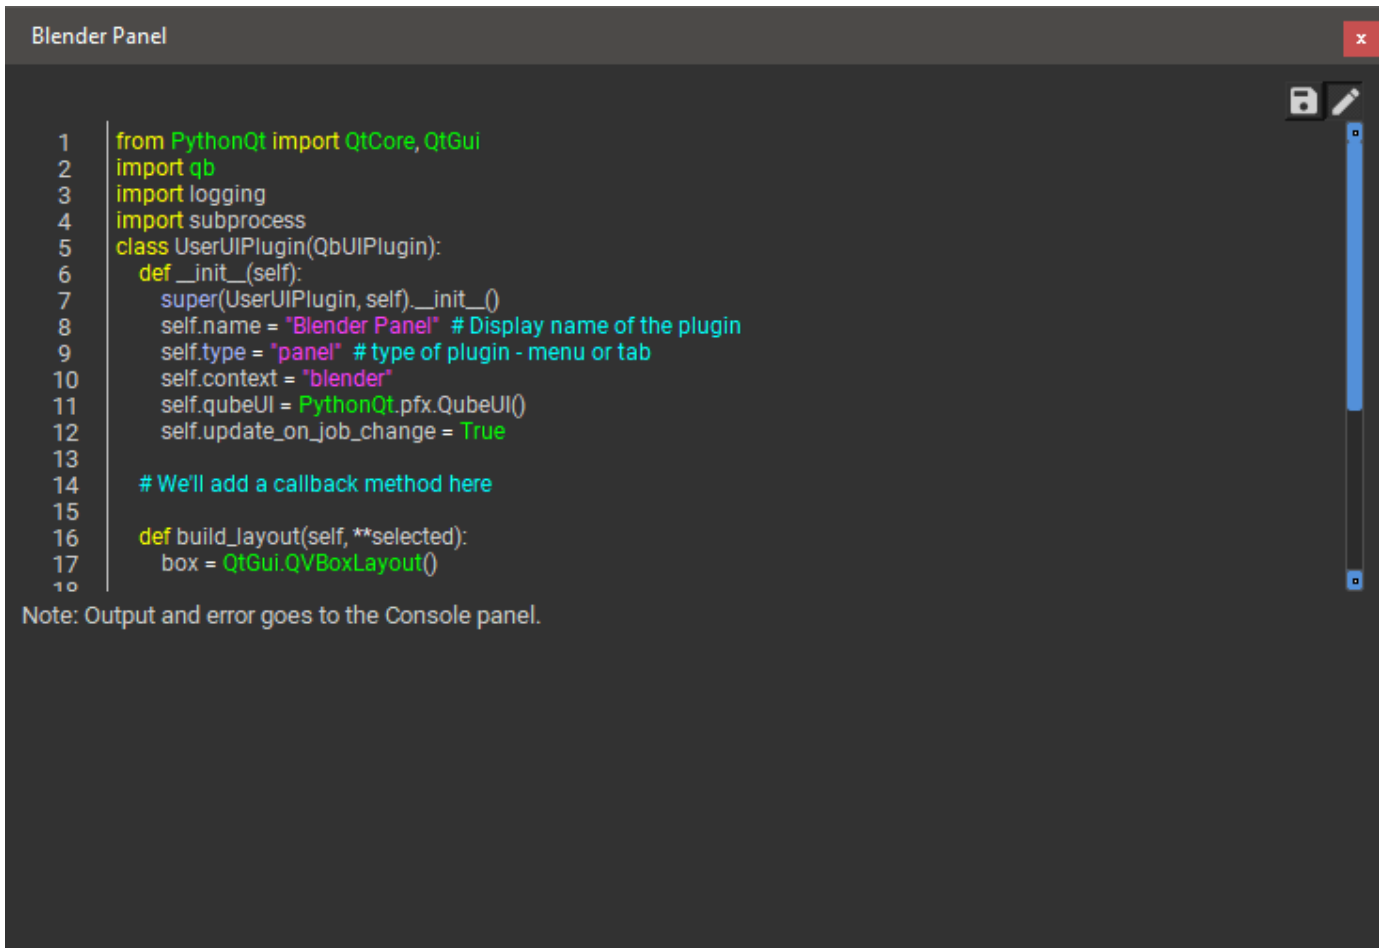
Blender Panel

x

1 from PythonQt import QtCore, QtGui
2 import qb
3 import logging
4 import subprocess
5 class UserUIPlugin(QbUIPlugin):
6     def __init__(self):
7         super(UserUIPlugin, self).__init__()
8         self.name = "Blender Panel" # Display name of the plugin
9         self.type = "panel" # type of plugin - menu or tab
10        self.context = "blender"
11        self.qubeUI = PythonQt.pfx.QubeUI()
12        self.update_on_job_change = True
13
14    # We'll add a callback method here
15
16    def build_layout(self, **selected):
17        box = QtGui.QVBoxLayout()
18

Note: Output and error goes to the Console panel.